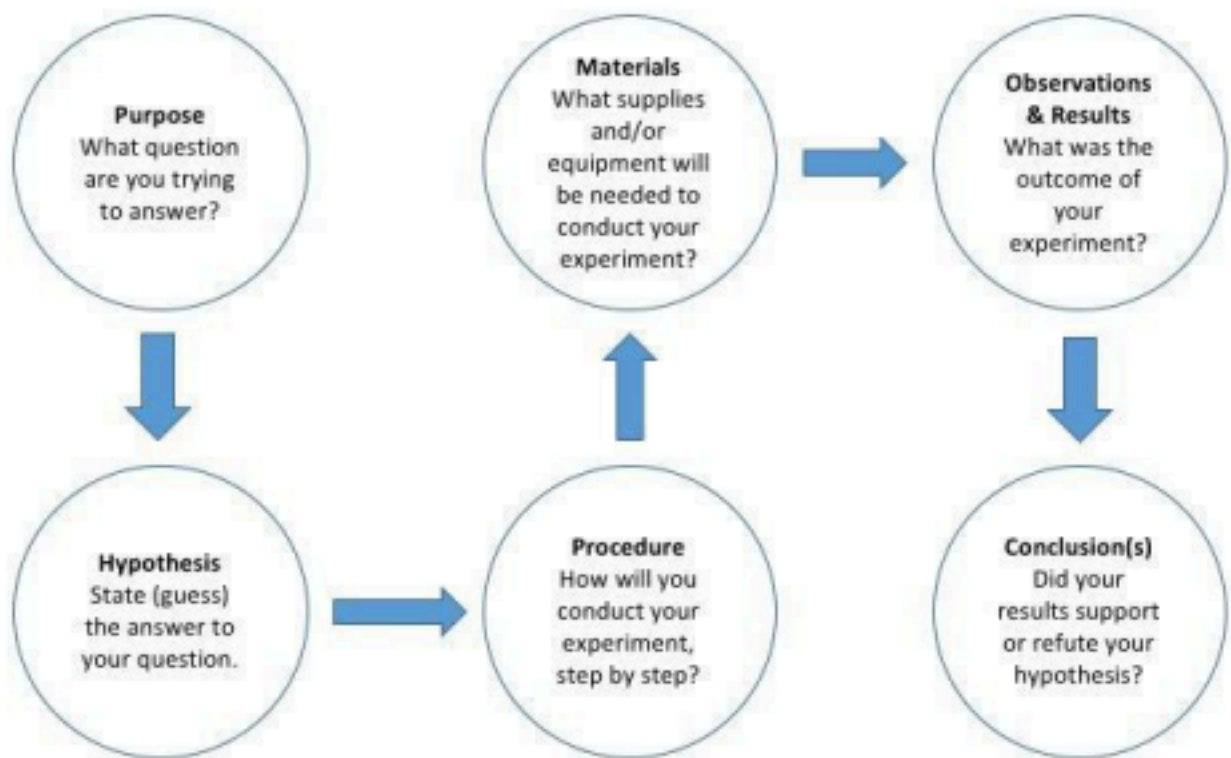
**Purpose**
What question are you trying to answer?

**Hypothesis**
State (guess) the answer to your question.

**Procedure**
How will you conduct your experiment, step by step?

**Materials**
What supplies and/or equipment will be needed to conduct your experiment?

**Observations & Results**
What was the outcome of your experiment?

**Conclusion(s)**
Did your results support or refute your hypothesis?